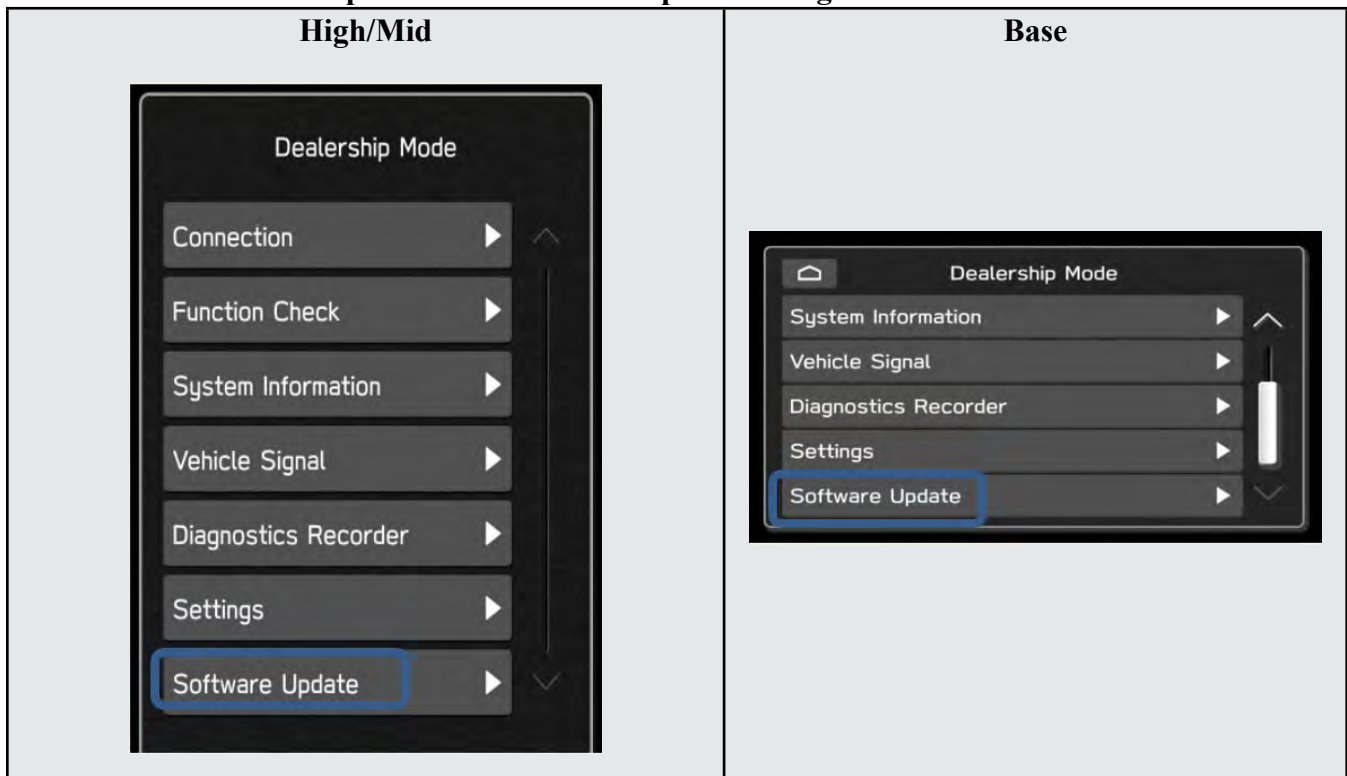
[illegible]

| High/Mid | Base |
|---|---|
| Dealership Mode<br>Connection<br>Function Check<br>System Information<br>Vehicle Signal<br>Diagnostics Recorder<br>Settings<br>Software Update | Dealership Mode<br>System Information<br>Vehicle Signal<br>Diagnostics Recorder<br>Settings<br>Software Update |